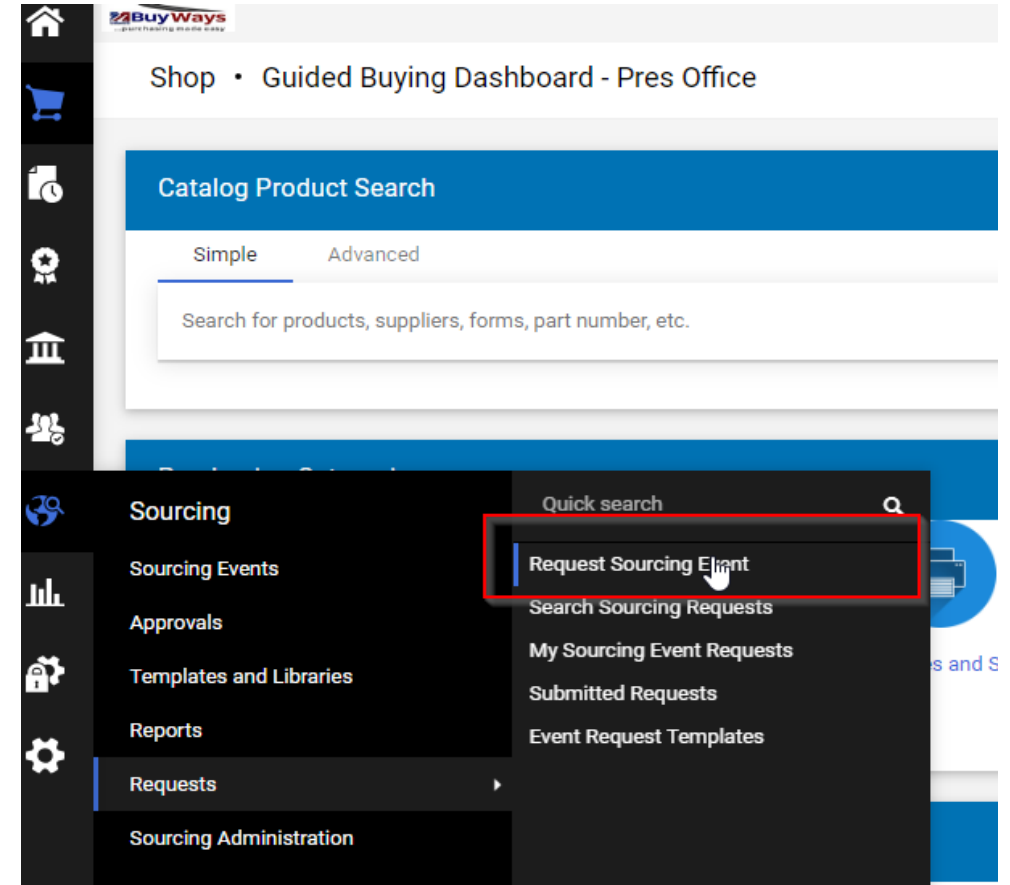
BuyWays
...purchasing made easy

Shop • Guided Buying Dashboard - Pres Office

Catalog Product Search

Simple Advanced

Search for products, suppliers, forms, part number, etc.

Sourcing

Sourcing Events
Approvals
Templates and Libraries
Reports
Requests
Sourcing Administration

Quick search

Request Sourcing Event
Search Sourcing Requests
My Sourcing Event Requests
Submitted Requests
Event Request Templates

s and S